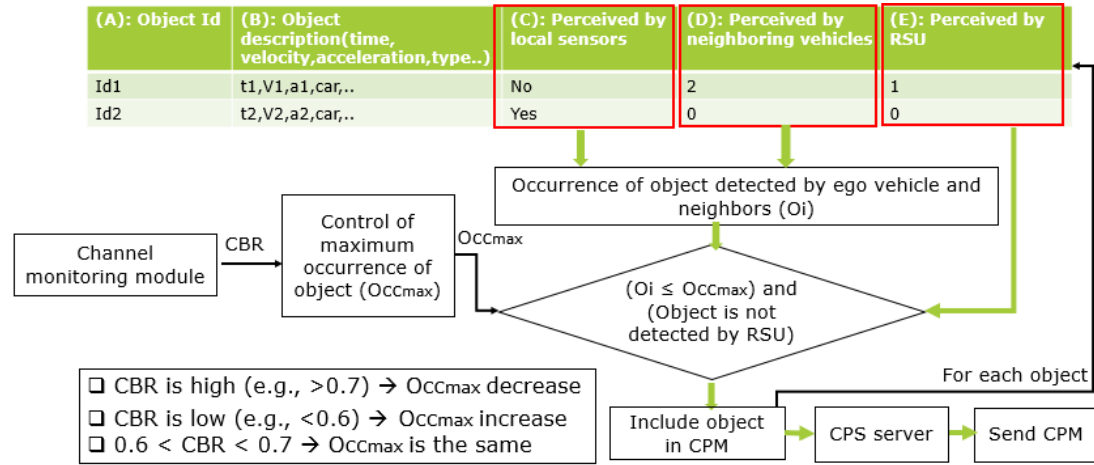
| (A): Object Id | (B): Object description(time, velocity,acceleration,type..) | (C): Perceived by local sensors | (D): Perceived by neighboring vehicles | (E): Perceived by RSU |
|---|---|---|---|---|
| Id1 | t1,V1,a1,car,.. | No | 2 | 1 |
| Id2 | t2,V2,a2,car,.. | Yes | 0 | 0 |

Occurrence of object detected by ego vehicle and neighbors (Oi)

Channel monitoring module

CBR

Control of maximum occurrence of object ($Occ_{max}$)

$Occ_{max}$

($Oi \leq Occ_{max}$) and (Object is not detected by RSU)

For each object

❑ CBR is high (e.g., >0.7) → $Occ_{max}$ decrease
❑ CBR is low (e.g., <0.6) → $Occ_{max}$ increase
❑ 0.6 < CBR < 0.7 → $Occ_{max}$ is the same

Include object in CPM

CPS server

Send CPM